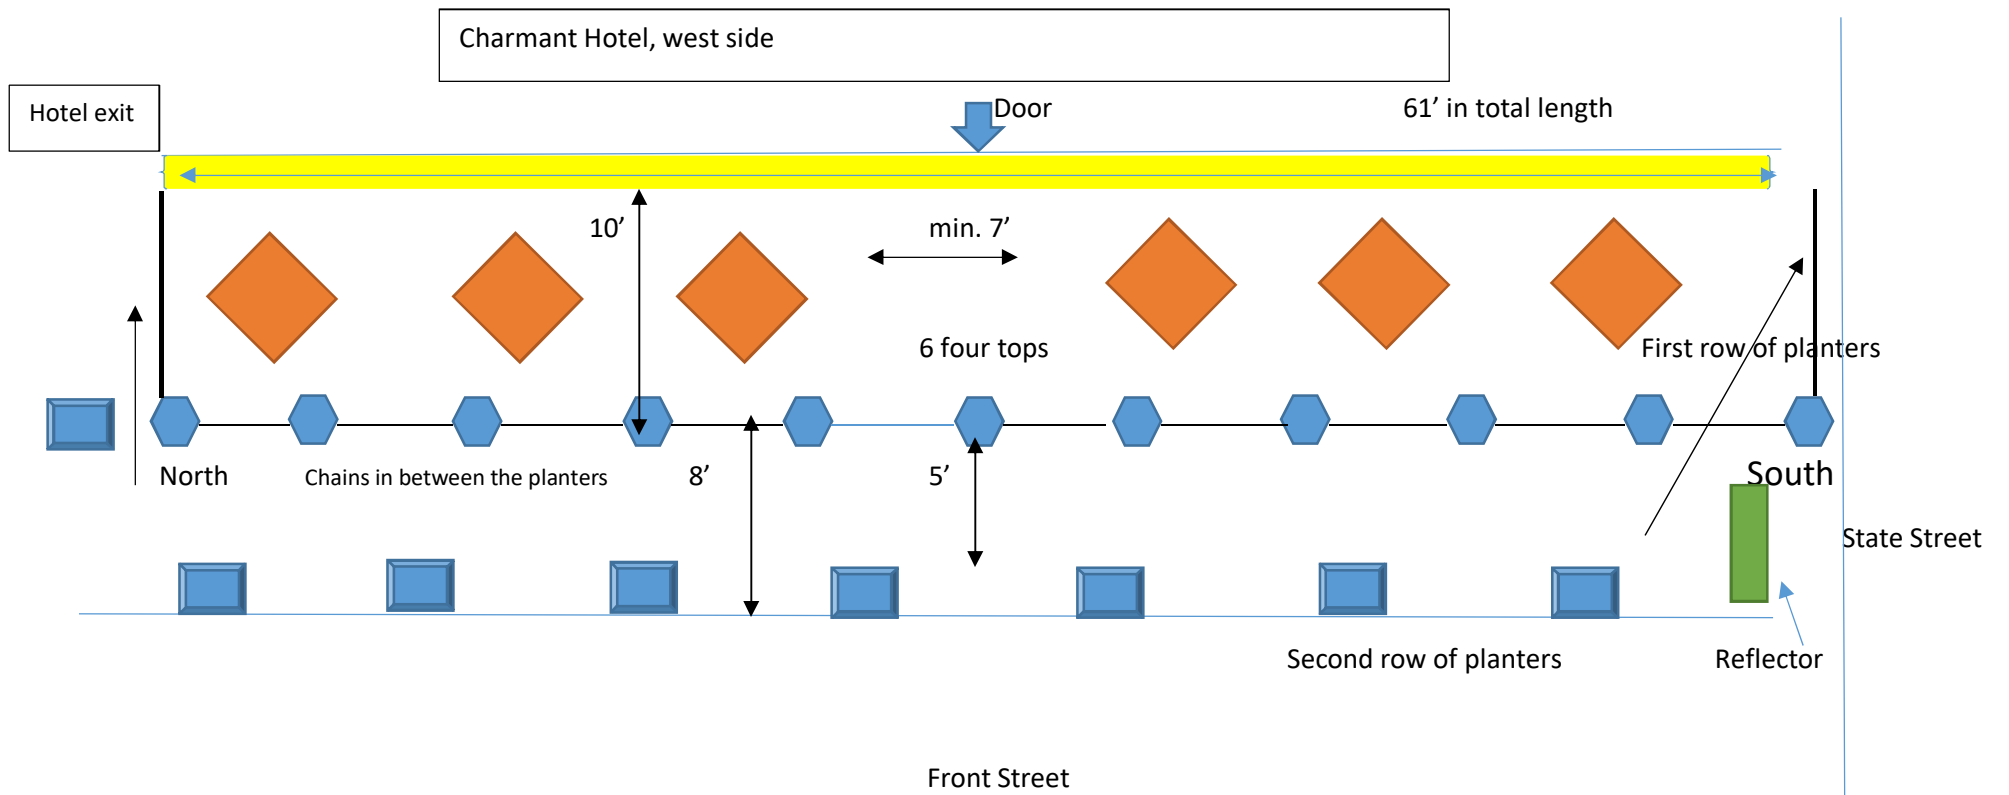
Charmant Hotel, west side

Hotel exit

Door

61’ in total length

10’

min. 7’

6 four tops

First row of planters

North

Chains in between the planters

8’

5’

South

State Street

Second row of planters

Reflector

Front Street